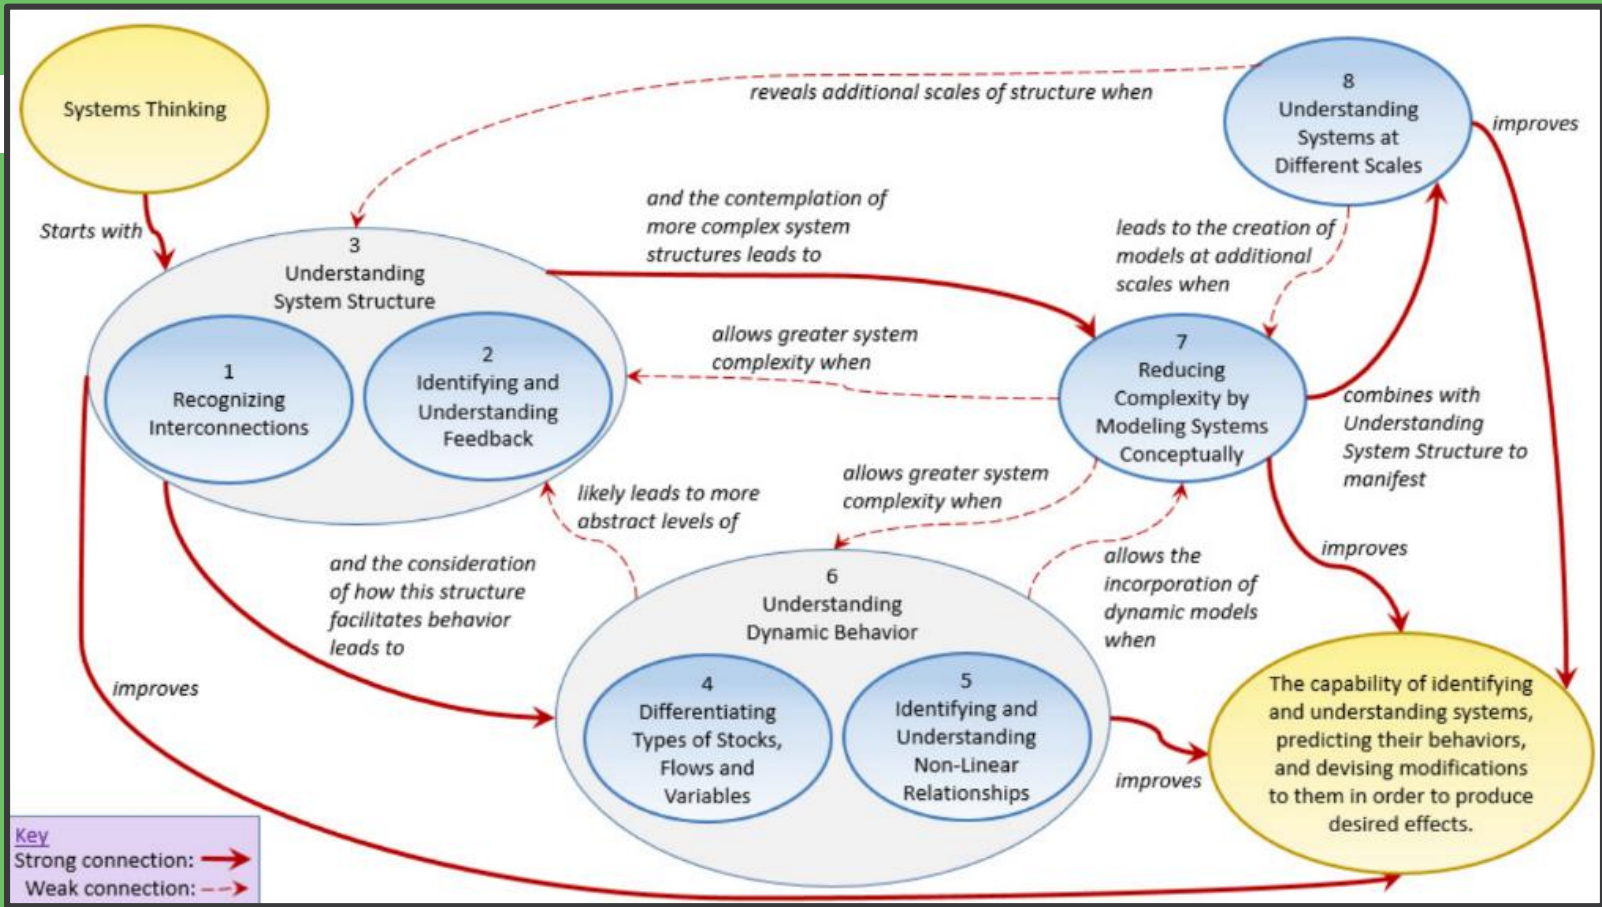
Systems Thinking

Starts with

reveals additional scales of structure when

8
Understanding Systems at Different Scales

improves

3
Understanding System Structure

1
Recognizing Interconnections

2
Identifying and Understanding Feedback

and the contemplation of more complex system structures leads to

leads to the creation of models at additional scales when

allows greater system complexity when

7
Reducing Complexity by Modeling Systems Conceptually

combines with Understanding System Structure to manifest

allows greater system complexity when

likely leads to more abstract levels of

and the consideration of how this structure facilitates behavior leads to

allows the incorporation of dynamic models when

improves

6
Understanding Dynamic Behavior

4
Differentiating Types of Stocks, Flows and Variables

5
Identifying and Understanding Non-Linear Relationships

improves

improves

The capability of identifying and understanding systems, predicting their behaviors, and devising modifications to them in order to produce desired effects.

Key
Strong connection:
Weak connection: